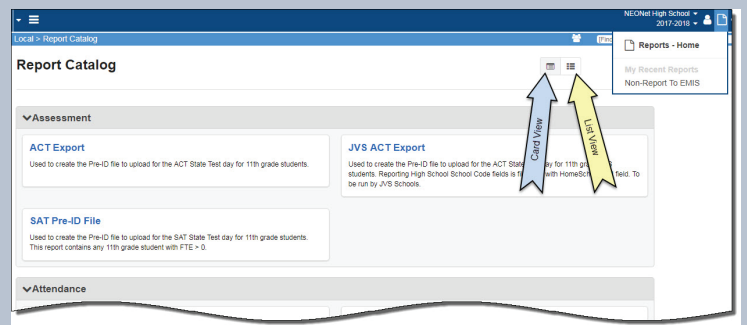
NEONet High School
2017-2018

Local > Report Catalog

[Fi

Reports - Home

My Recent Reports

Non-Report To EMIS

Report Catalog

Card View

List View

Assessment

ACT Export

Used to create the Pre-ID file to upload for the ACT State Test day for 11th grade students.

JVS ACT Export

Used to create the Pre-ID file to upload for the ACT State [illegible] day for 11th grade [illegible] students. Reporting High School School Code fields is fi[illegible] with HomeSch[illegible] field. To be run by JVS Schools.

SAT Pre-ID File

Used to create the Pre-ID file to upload for the SAT State Test day for 11th grade students. This report contains any 11th grade student with FTE > 0.

Attendance